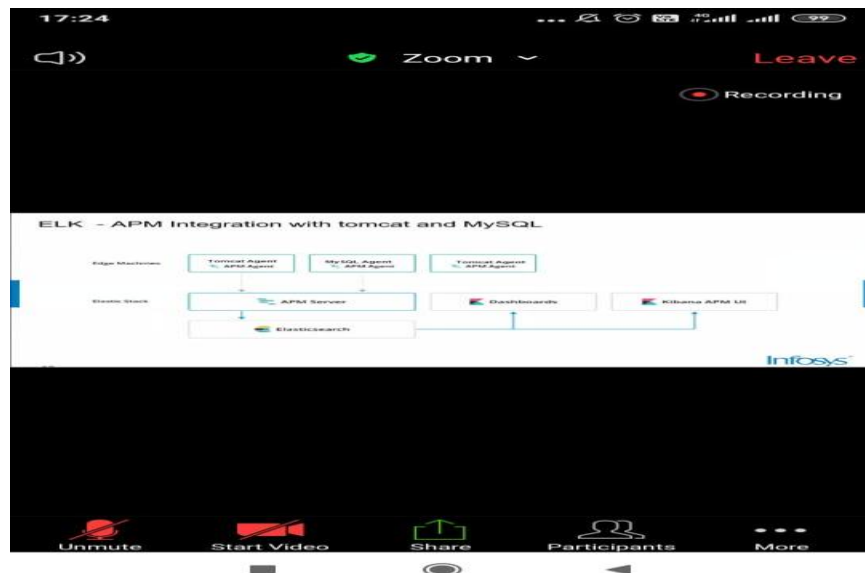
17:24

99

Zoom

Leave

Recording

ELK - APM Integration with tomcat and MySQL

Edge Machines

Tomcat Agent
APM Agent

MySQL Agent
APM Agent

Tomcat Agent
APM Agent

Elastic Stack

APM Server

Dashboards

Kibana APM UI

Elasticsearch

Infosys

Unmute

Start Video

Share

Participants

More